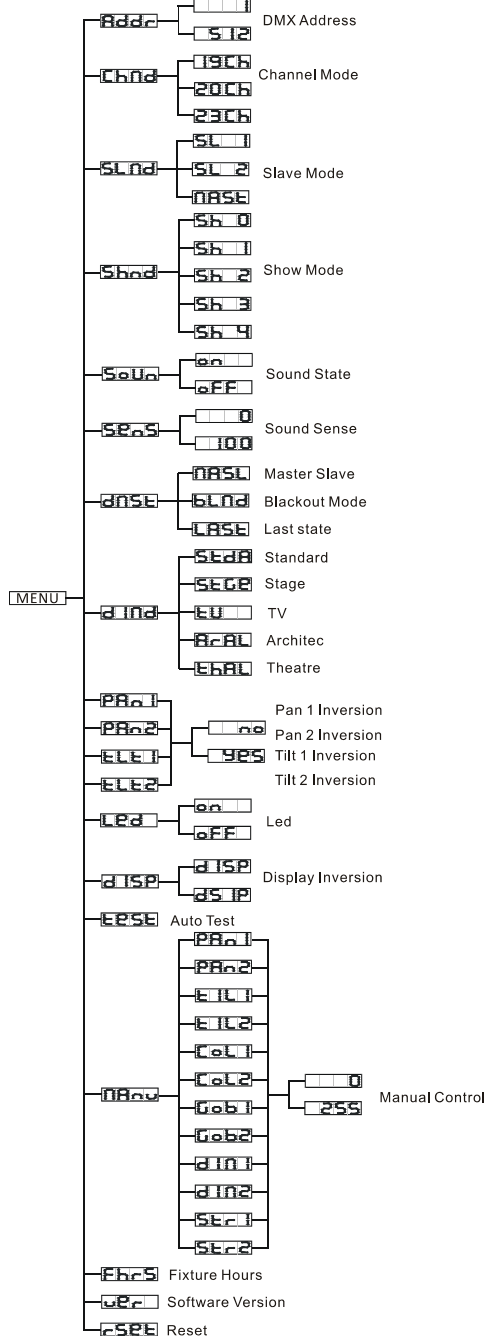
MENU

Addr
1
512
DMX Address

ChNd
19Ch
20Ch
23Ch
Channel Mode

SLNd
SL 1
SL 2
NASt
Slave Mode

ShNd
Sh 0
Sh 1
Sh 2
Sh 3
Sh 4
Show Mode

SoUn
on
oFF
Sound State

SEnS
0
100
Sound Sense

dNSt
NASL Master Slave
bLNd Blackout Mode
LASt Last state

dIMd
StdA Standard
StGE Stage
tU TV
ArAL Architec
ThAL Theatre

PAn1
PAn2
tLt1
tLt2
no
yES
Pan 1 Inversion
Pan 2 Inversion
Tilt 1 Inversion
Tilt 2 Inversion

LEd
on
oFF
Led

dISP
dISP
dSIP
Display Inversion

tESt Auto Test

NAnu
PAn1
PAn2
tIL1
tIL2
CoL1
CoL2
Gob1
Gob2
dIM1
dIM2
Str1
Str2
0
255
Manual Control

FhrS Fixture Hours
uEr Software Version
rSEt Reset